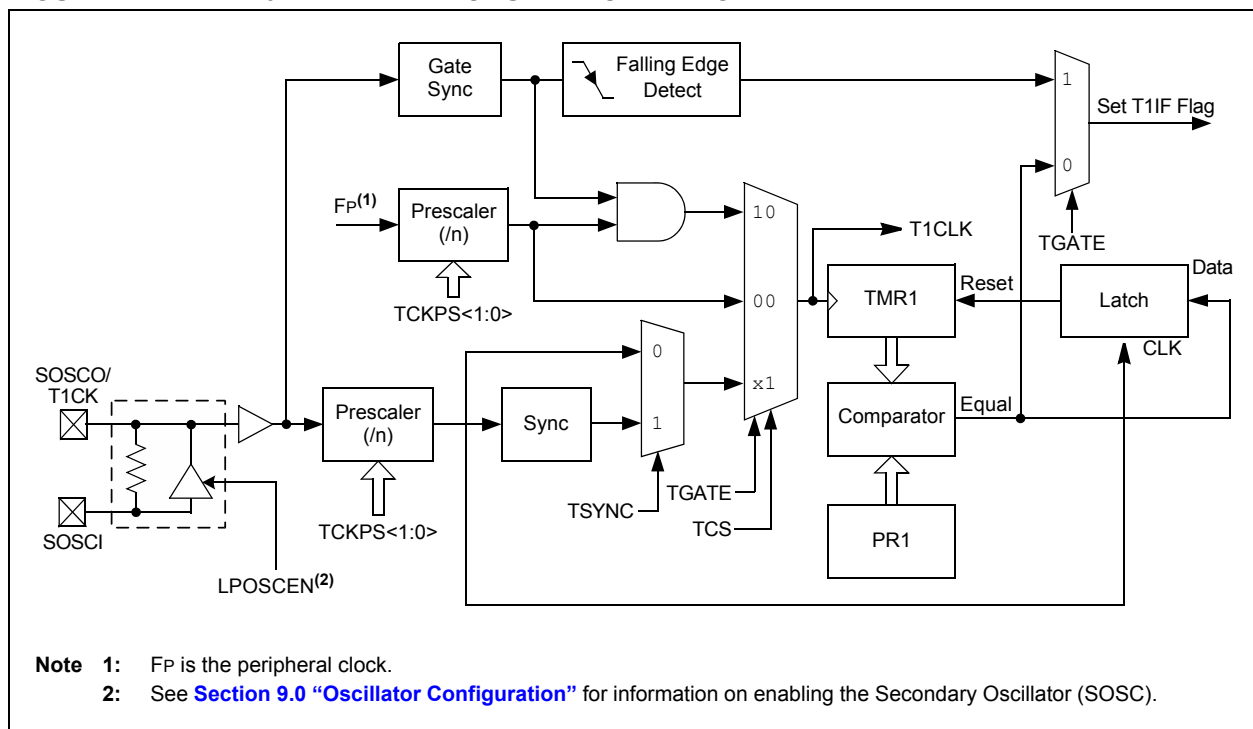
Gate Sync

Falling Edge Detect

1

0

Set T1IF Flag

FP$^{(1)}$

Prescaler (/n)

10

T1CLK

TGATE

TCKPS<1:0>

00

TMR1

Reset

Latch

Data

CLK

0

SOSCO/ T1CK

Prescaler (/n)

Sync

1

x1

Comparator

Equal

SOSCI

TCKPS<1:0>

TSYNC

TGATE

TCS

PR1

LPOSCEN$^{(2)}$

Note 1: FP is the peripheral clock.

2: See Section 9.0 “Oscillator Configuration” for information on enabling the Secondary Oscillator (SOSC).